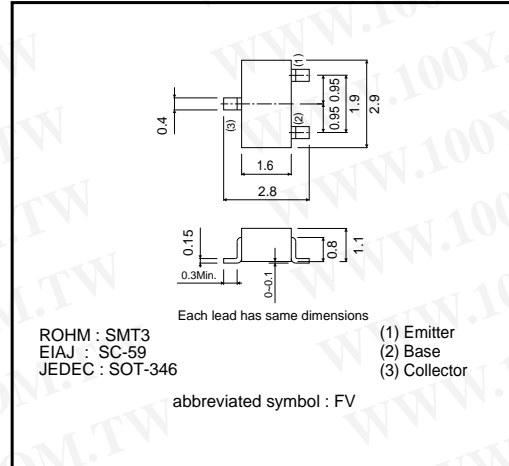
WWW.100Y.COM.TW

(1)
0.95 0.95
1.9
2.9
0.4
(3)
(2)
1.6
2.8

0.15
0.3Min.
0~0.1
0.8
1.1

Each lead has same dimensions

ROHM : SMT3
EIAJ : SC-59
JEDEC : SOT-346

(1) Emitter
(2) Base
(3) Collector

abbreviated symbol : FV